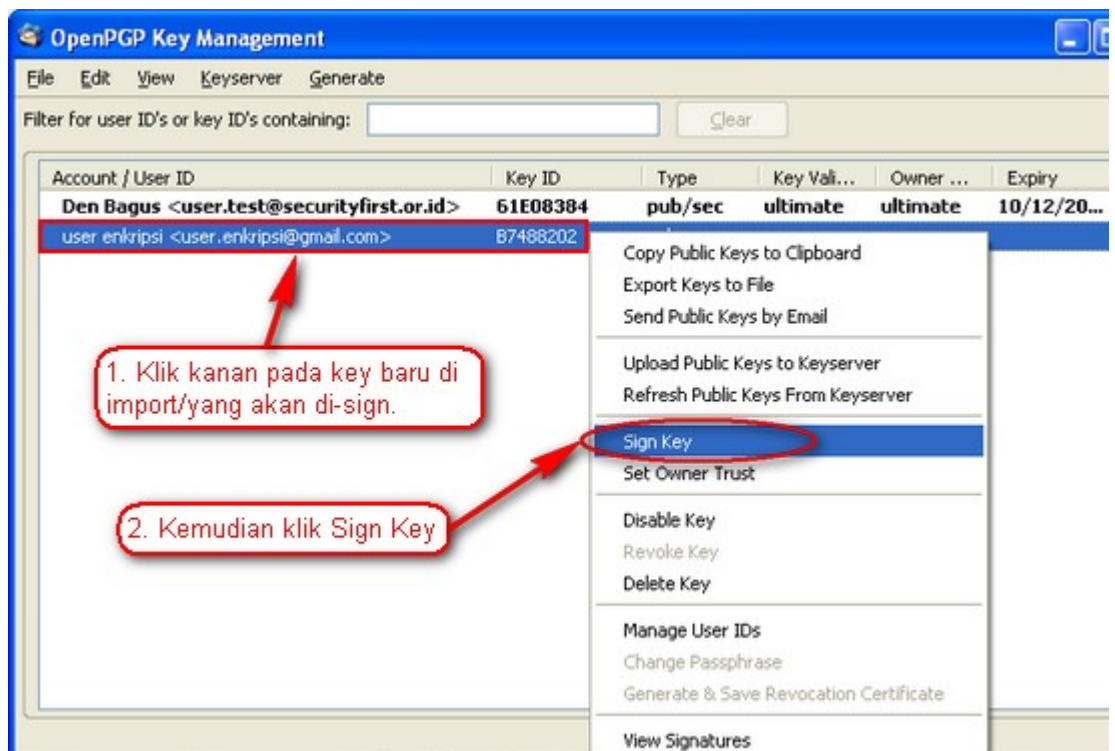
OpenPGP Key Management

File Edit View Keyserver Generate

Filter for user ID's or key ID's containing: Clear

| Account / User ID | Key ID | Type | Key Vali... | Owner ... | Expiry |
|---|---|---|---|---|---|
| Den Bagus <user.test@securityfirst.or.id> | 61E08384 | pub/sec | ultimate | ultimate | 10/12/20... |
| user enkripsi <user.enkripsi@gmail.com> | B7488202 | | | | |

Copy Public Keys to Clipboard
Export Keys to File
Send Public Keys by Email
Upload Public Keys to Keyserver
Refresh Public Keys From Keyserver
Sign Key
Set Owner Trust
Disable Key
Revoke Key
Delete Key
Manage User IDs
Change Passphrase
Generate & Save Revocation Certificate
View Signatures

1. Klik kanan pada key baru di import/yang akan di-sign.

2. Kemudian klik Sign Key